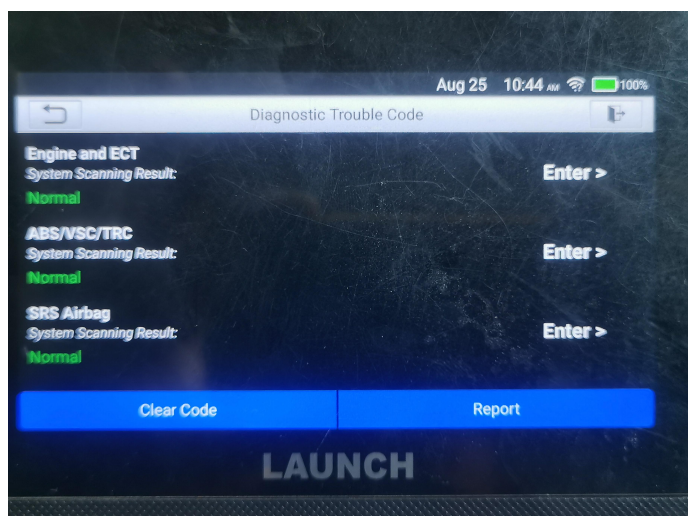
Aug 25 10:44 AM 100%

Diagnostic Trouble Code

Engine and ECT
System Scanning Result:
Normal
Enter >

ABS/VSC/TRC
System Scanning Result:
Normal
Enter >

SRS Airbag
System Scanning Result:
Normal
Enter >

Clear Code
Report

LAUNCH